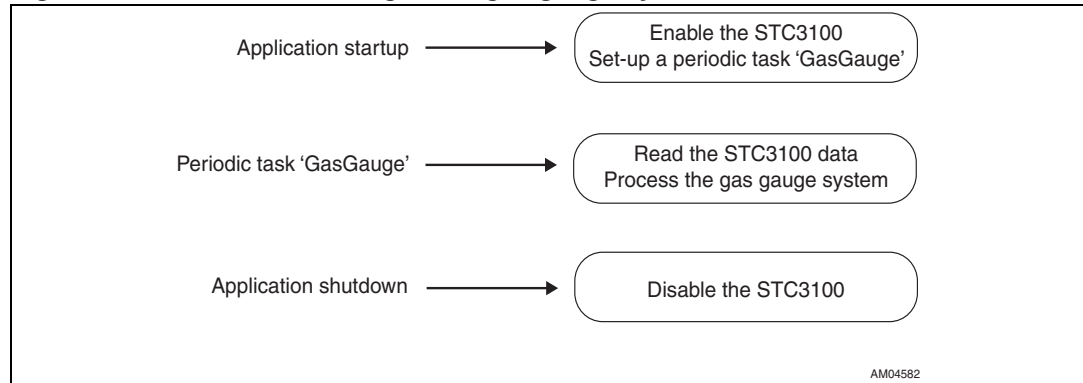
Application startup

Enable the STC3100
Set-up a periodic task 'GasGauge'

Periodic task 'GasGauge'

Read the STC3100 data
Process the gas gauge system

Application shutdown

Disable the STC3100

AM04582